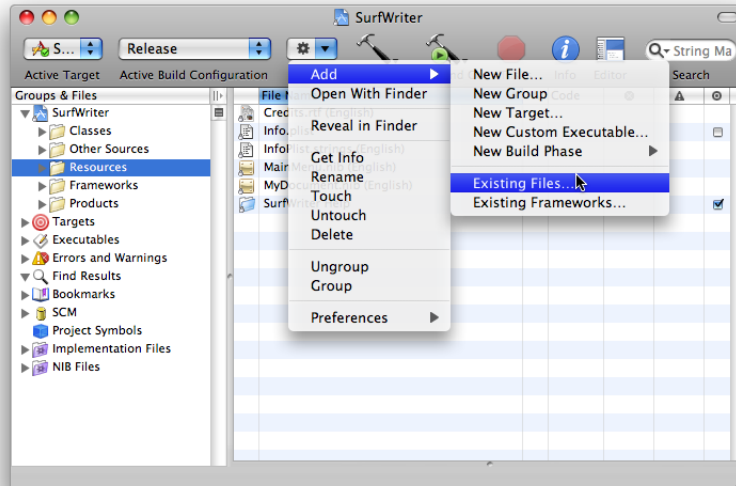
SurfWriter

S...
Release
String Ma
Active Target
Active Build Configuration
Info
Editor
Search

Groups & Files
SurfWriter
Classes
Other Sources
Resources
Frameworks
Products
Targets
Executables
Errors and Warnings
Find Results
Bookmarks
SCM
Project Symbols
Implementation Files
NIB Files

File N
Code
Credits.rtf (English)
Info.plist
InfoPlist.strings (English)
MainMenu.nib (English)
MyDocument.nib (English)
SurfWriter.app

Add
Open With Finder
Reveal in Finder
Get Info
Rename
Touch
Untouch
Delete
Ungroup
Group
Preferences

New File...
New Group
New Target...
New Custom Executable...
New Build Phase
Existing Files...
Existing Frameworks...